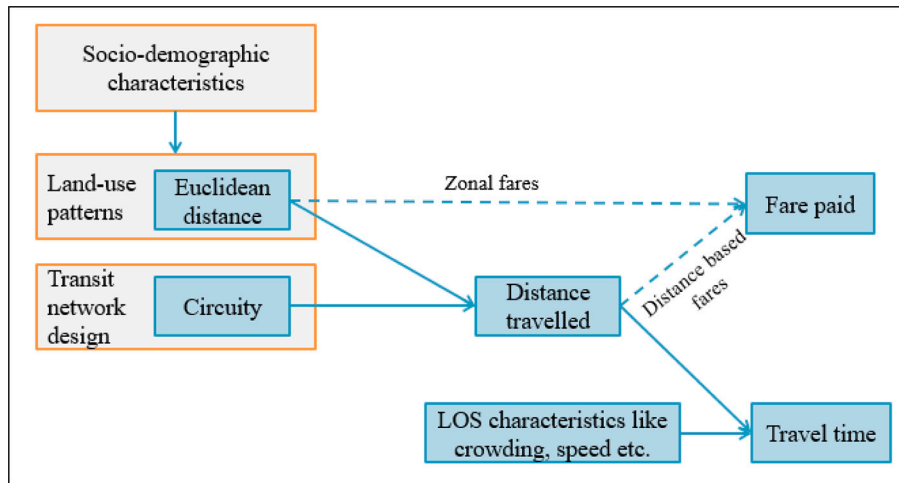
Socio-demographic characteristics

Land-use patterns

Euclidean distance

Transit network design

Circuity

Zonal fares

Fare paid

Distance travelled

Distance based fares

LOS characteristics like crowding, speed etc.

Travel time